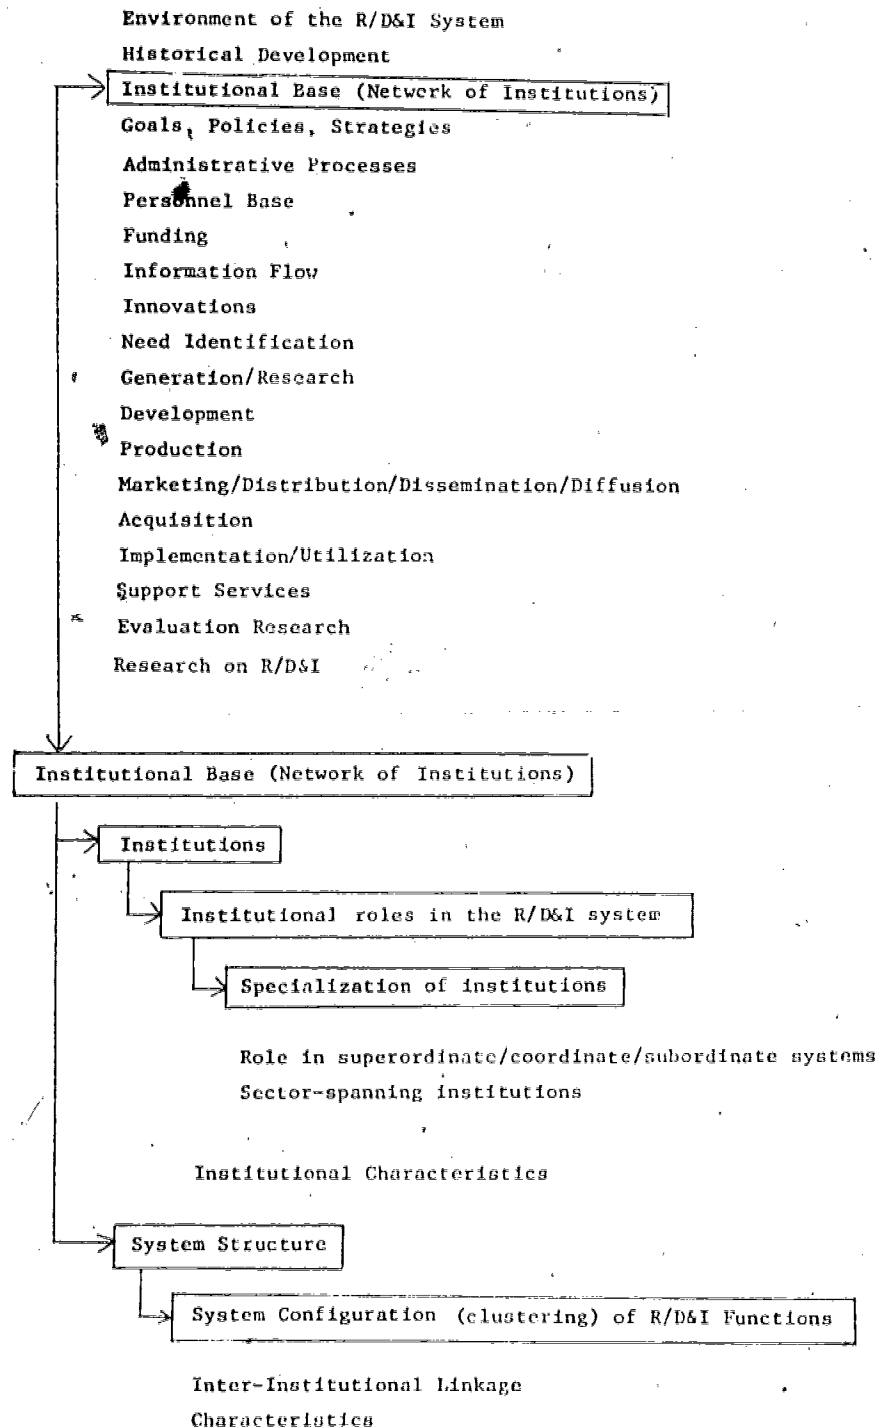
Environment of the R/D&I System
Historical Development
Institutional Base (Network of Institutions)
Goals, Policies, Strategies
Administrative Processes
Personnel Base
Funding
Information Flow
Innovations
Need Identification
Generation/Research
Development
Production
Marketing/Distribution/Dissemination/Diffusion
Acquisition
Implementation/Utilization
Support Services
Evaluation Research
Research on R/D&I

Institutional Base (Network of Institutions)

Institutions

Institutional roles in the R/D&I system

Specialization of institutions

Role in superordinate/coordinate/subordinate systems
Sector-spanning institutions

Institutional Characteristics

System Structure

System Configuration (clustering) of R/D&I Functions

Inter-Institutional Linkage
Characteristics